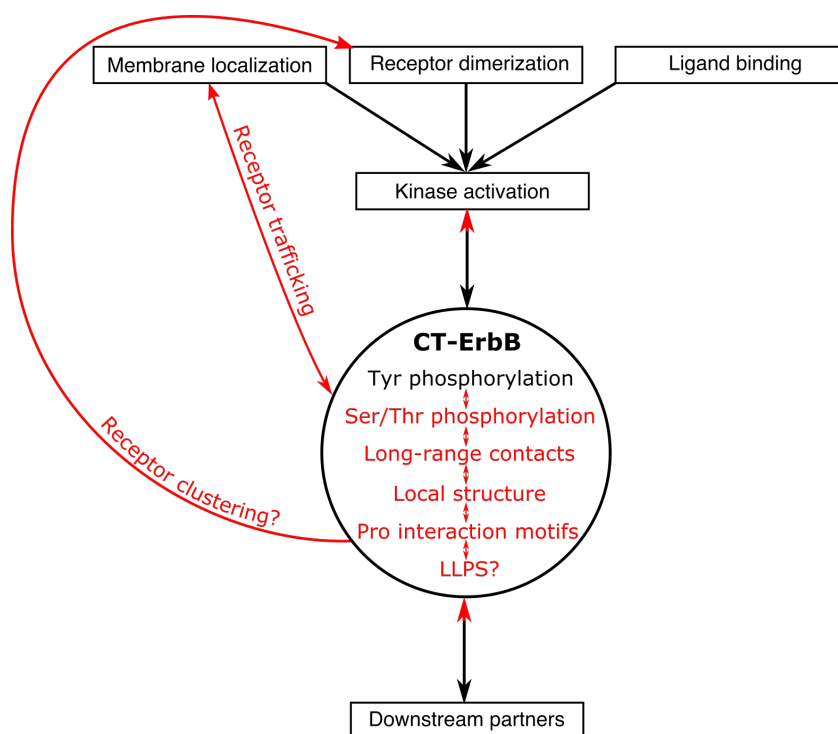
Membrane localization

Receptor dimerization

Ligand binding

Kinase activation

Receptor trafficking

Receptor clustering?

CT-ErbB

Tyr phosphorylation

Ser/Thr phosphorylation

Long-range contacts

Local structure

Pro interaction motifs

LLPS?

Downstream partners